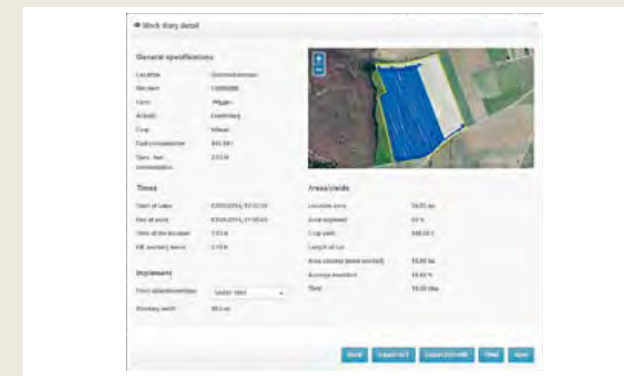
Work diary detail

General specifications

| Location | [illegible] |
|---|---|
| Machine | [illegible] |
| Farm | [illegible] |
| Activity | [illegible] |
| Crop | Wheat |
| Fuel consumption | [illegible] |
| Spec. fuel consumption | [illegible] |

Times

| Start of labor | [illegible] |
|---|---|
| End of work | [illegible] |
| Time at the location | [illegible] |
| Effective working hours | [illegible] |

Implement

| Front attachment/trailer | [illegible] |
|---|---|
| Working width | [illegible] |

Areas/yields

| Location area | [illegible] |
|---|---|
| Area explored | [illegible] |
| Crop yield | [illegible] |
| Length of run | |
| Area covered (area worked) | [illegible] |
| Average insertion | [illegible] |
| Yield | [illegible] |

+
−

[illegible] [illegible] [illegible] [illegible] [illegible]